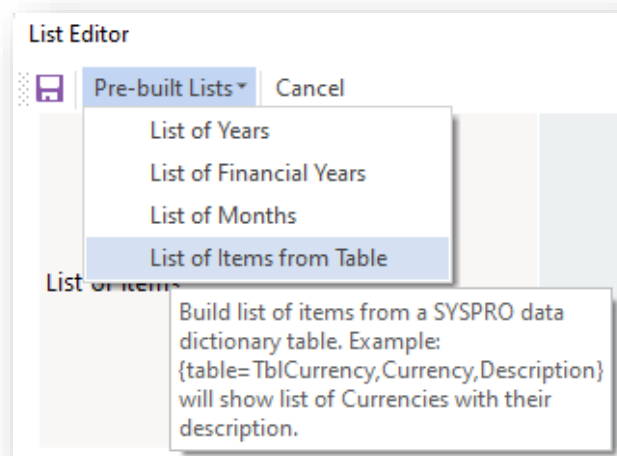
List Editor

Pre-built Lists ▾ Cancel

List of Years

List of Financial Years

List of Months

List of Items from Table

List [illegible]

Build list of items from a SYSPRO data dictionary table. Example: {table=TblCurrency,Currency,Description} will show list of Currencies with their description.